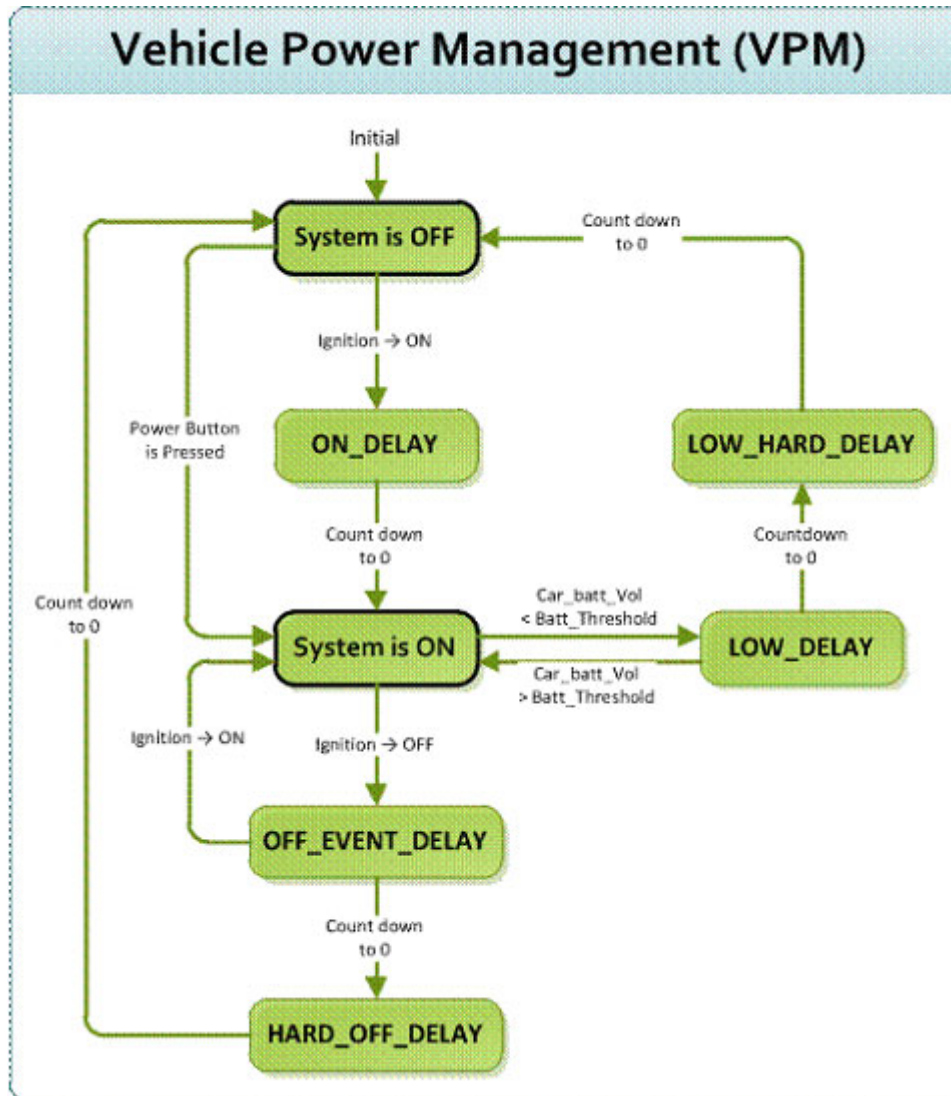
Vehicle Power Management (VPM)

Initial

System is OFF

Count down to 0

Ignition → ON

Power Button is Pressed

ON_DELAY

LOW_HARD_DELAY

Count down to 0

Countdown to 0

Count down to 0

Car_batt_Vol < Batt_Threshold

System is ON

LOW_DELAY

Car_batt_Vol > Batt_Threshold

Ignition → ON

Ignition → OFF

OFF_EVENT_DELAY

Count down to 0

HARD_OFF_DELAY